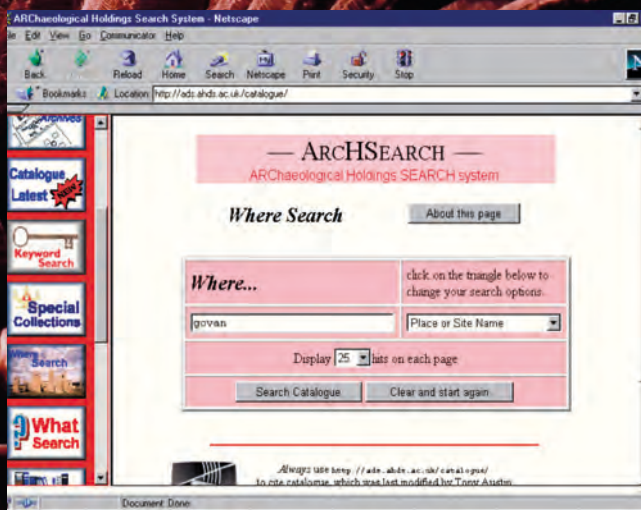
ARChaeological Holdings Search System - Netscape

ile Edit View Go Communicator Help

Back Forward Reload Home Search Netscape Print Security Stop

Bookmarks Location http://ads.ahds.ac.uk/catalogue/

Archives

Catalogue Latest New!

Keyword Search

Special Collections

Where Search

What Search

— ARCHSEARCH —
ARChaeological Holdings SEARCH system

Where Search

About this page

| Where... | click on the triangle below to change your search options. |
|---|---|
| govan | Place or Site Name |
| Display 25 hits on each page | |
| Search Catalogue | Clear and start again |

Always use http://ads.ahds.ac.uk/catalogue/ to cite catalogue, which was last modified by Tony Austin

Document: Done